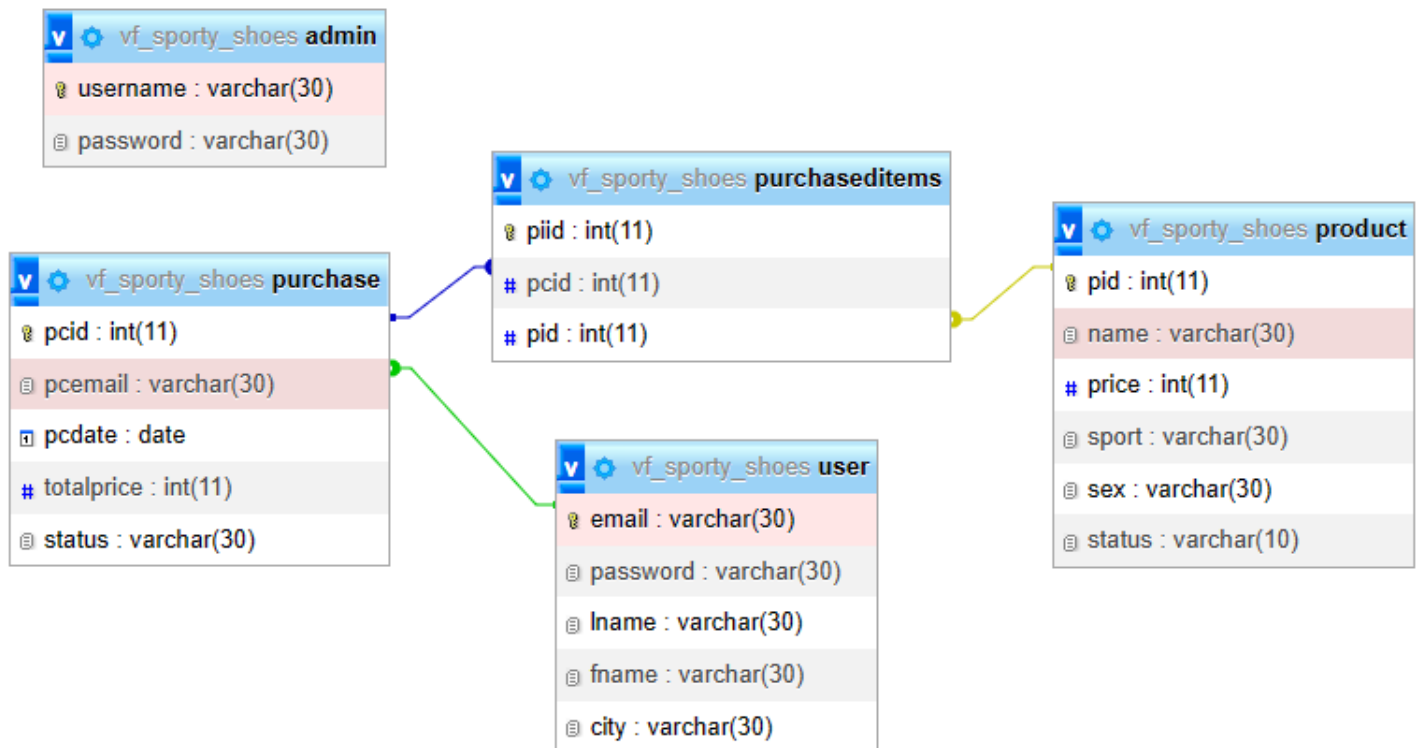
vf_sporty_shoes admin
username : varchar(30)
password : varchar(30)

vf_sporty_shoes purchaseditems
piid : int(11)
pcid : int(11)
pid : int(11)

vf_sporty_shoes product
pid : int(11)
name : varchar(30)
price : int(11)
sport : varchar(30)
sex : varchar(30)
status : varchar(10)

vf_sporty_shoes purchase
pcid : int(11)
pcemail : varchar(30)
pcdate : date
totalprice : int(11)
status : varchar(30)

vf_sporty_shoes user
email : varchar(30)
password : varchar(30)
lname : varchar(30)
fname : varchar(30)
city : varchar(30)